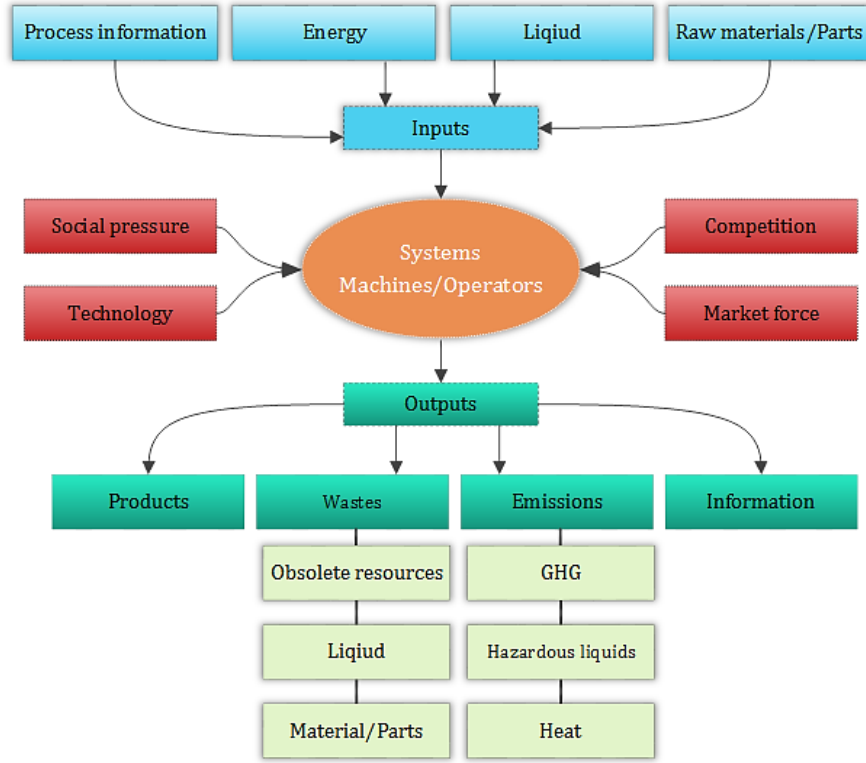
Process information

Energy

Liqiud

Raw materials/Parts

Inputs

Social pressure

Technology

Systems
Machines/Operators

Competition

Market force

Outputs

Products

Wastes

Emissions

Information

Obsolete resources

Liqiud

Material/Parts

GHG

Hazardous liquids

Heat